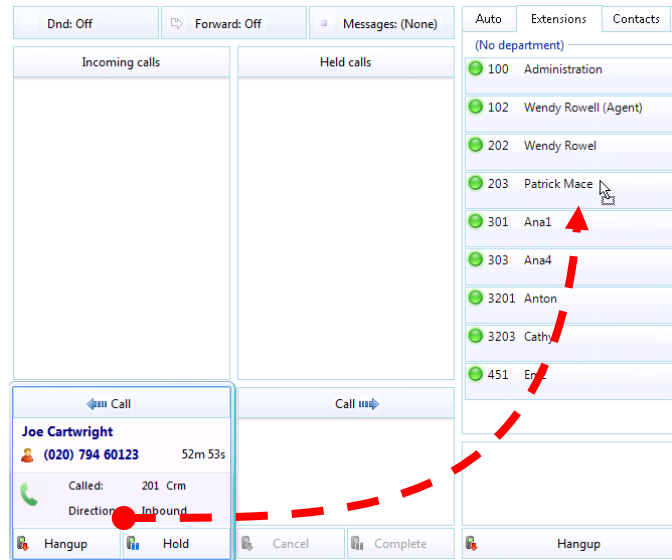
Dnd: Off
Forward: Off
Messages: (None)

Incoming calls
Held calls

Auto
Extensions
Contacts

(No department)
100 Administration
102 Wendy Rowell (Agent)
202 Wendy Rowel
203 Patrick Mace
301 Ana1
303 Ana4
3201 Anton
3203 Cathy
451 Er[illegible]

Call
Joe Cartwright
(020) 794 60123
52m 53s
Called: 201 Crm
Direction: Inbound

Call

Hangup
Hold
Cancel
Complete
Hangup